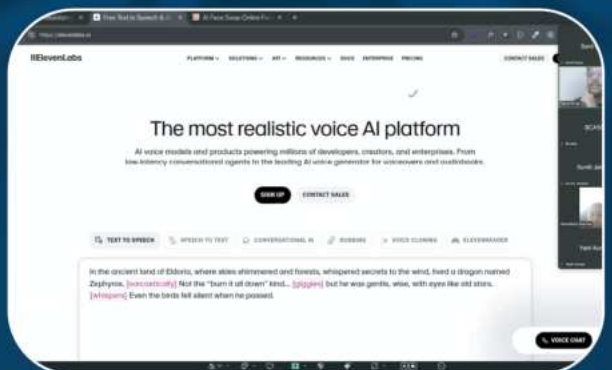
Free Text to Speech & AI
AI Face Swap Online Fr

IIElevenLabs

PLATFORM SOLUTIONS API RESOURCES DOCS ENTERPRISE PRICING

CONTACT SALES

The most realistic voice AI platform

AI voice models and products powering millions of developers, creators, and enterprises. From low-latency conversational agents to the leading AI voice generator for voiceovers and audiobooks.

SIGN UP
CONTACT SALES

TEXT TO SPEECH
SPEECH TO TEXT
CONVERSATIONAL AI
DUBBING
VOICE CLONING
ELEVENREADER

In the ancient land of Eldoria, where skies shimmered and forests, whispered secrets to the wind, lived a dragon named Zephyros. [sarcastically] Not the "burn it all down" kind... [giggles] but he was gentle, wise, with eyes like old stars. [whispers] Even the birds fell silent when he passed.

VOICE CHAT